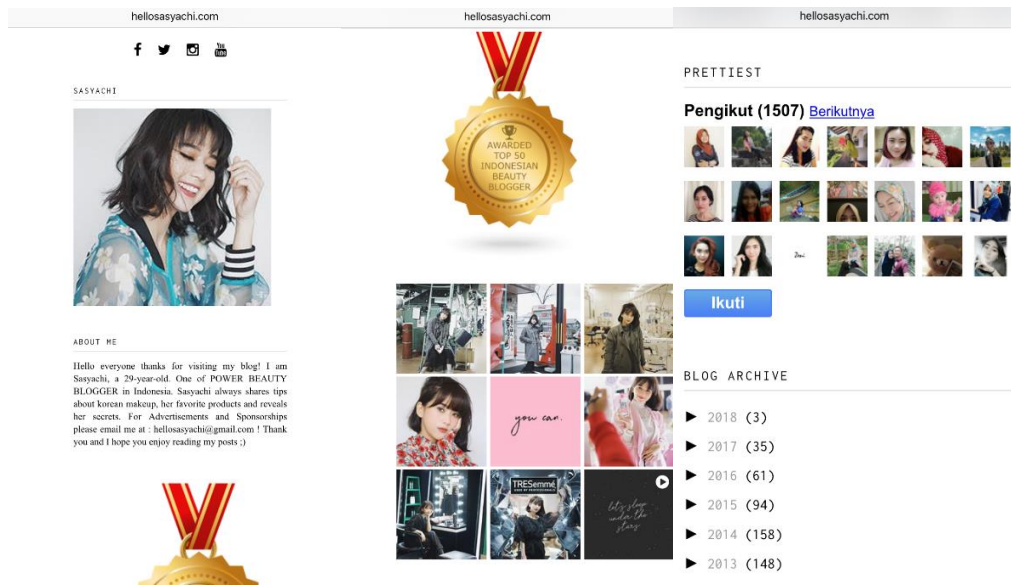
hellosasyachi.com

SASYACHI

ABOUT ME

Hello everyone thanks for visiting my blog! I am Sasyachi, a 29-year-old. One of POWER BEAUTY BLOGGER in Indonesia. Sasyachi always shares tips about korean makeup, her favorite products and reveals her secrets. For Advertisements and Sponsorships please email me at : hellosasyachi@gmail.com ! Thank you and I hope you enjoy reading my posts ;)

hellosasyachi.com

AWARDED TOP 50 INDONESIAN BEAUTY BLOGGER

you can.

TRESemmé

let's sleep under the stars

hellosasyachi.com

PRETTIEST

Pengikut (1507) Berikutnya

Ikuti

BLOG ARCHIVE

► 2018 (3)
► 2017 (35)
► 2016 (61)
► 2015 (94)
► 2014 (158)
► 2013 (148)